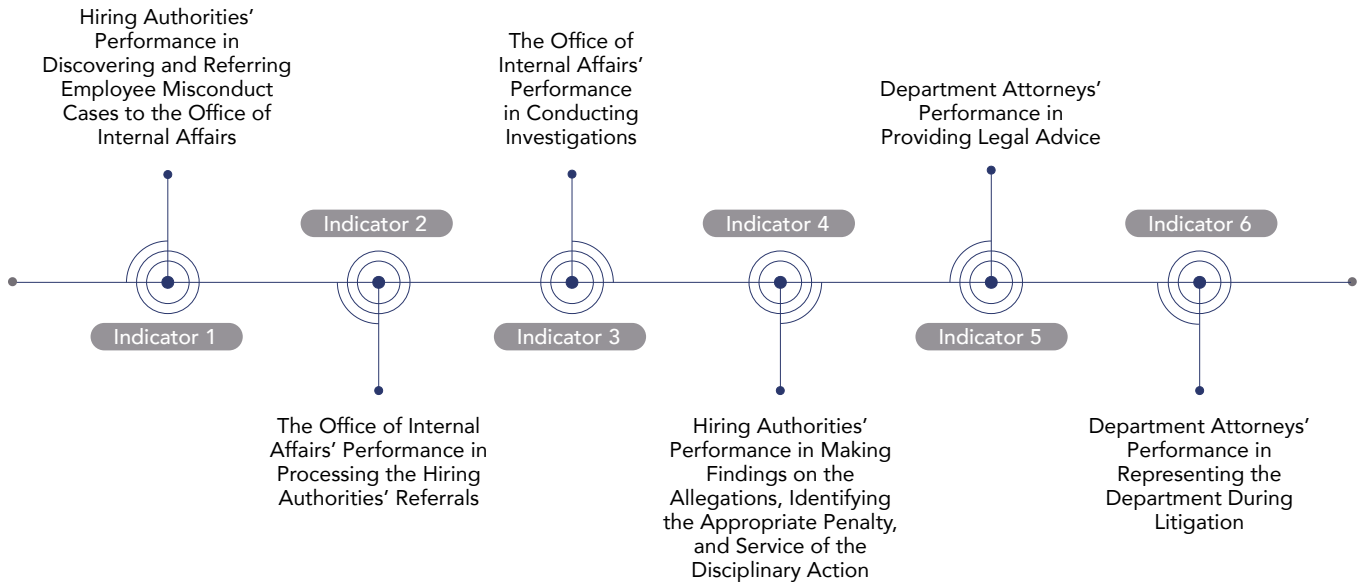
Hiring Authorities' Performance in Discovering and Referring Employee Misconduct Cases to the Office of Internal Affairs

Indicator 1

Indicator 2

The Office of Internal Affairs' Performance in Processing the Hiring Authorities' Referrals

The Office of Internal Affairs' Performance in Conducting Investigations

Indicator 3

Indicator 4

Hiring Authorities' Performance in Making Findings on the Allegations, Identifying the Appropriate Penalty, and Service of the Disciplinary Action

Department Attorneys' Performance in Providing Legal Advice

Indicator 5

Indicator 6

Department Attorneys' Performance in Representing the Department During Litigation